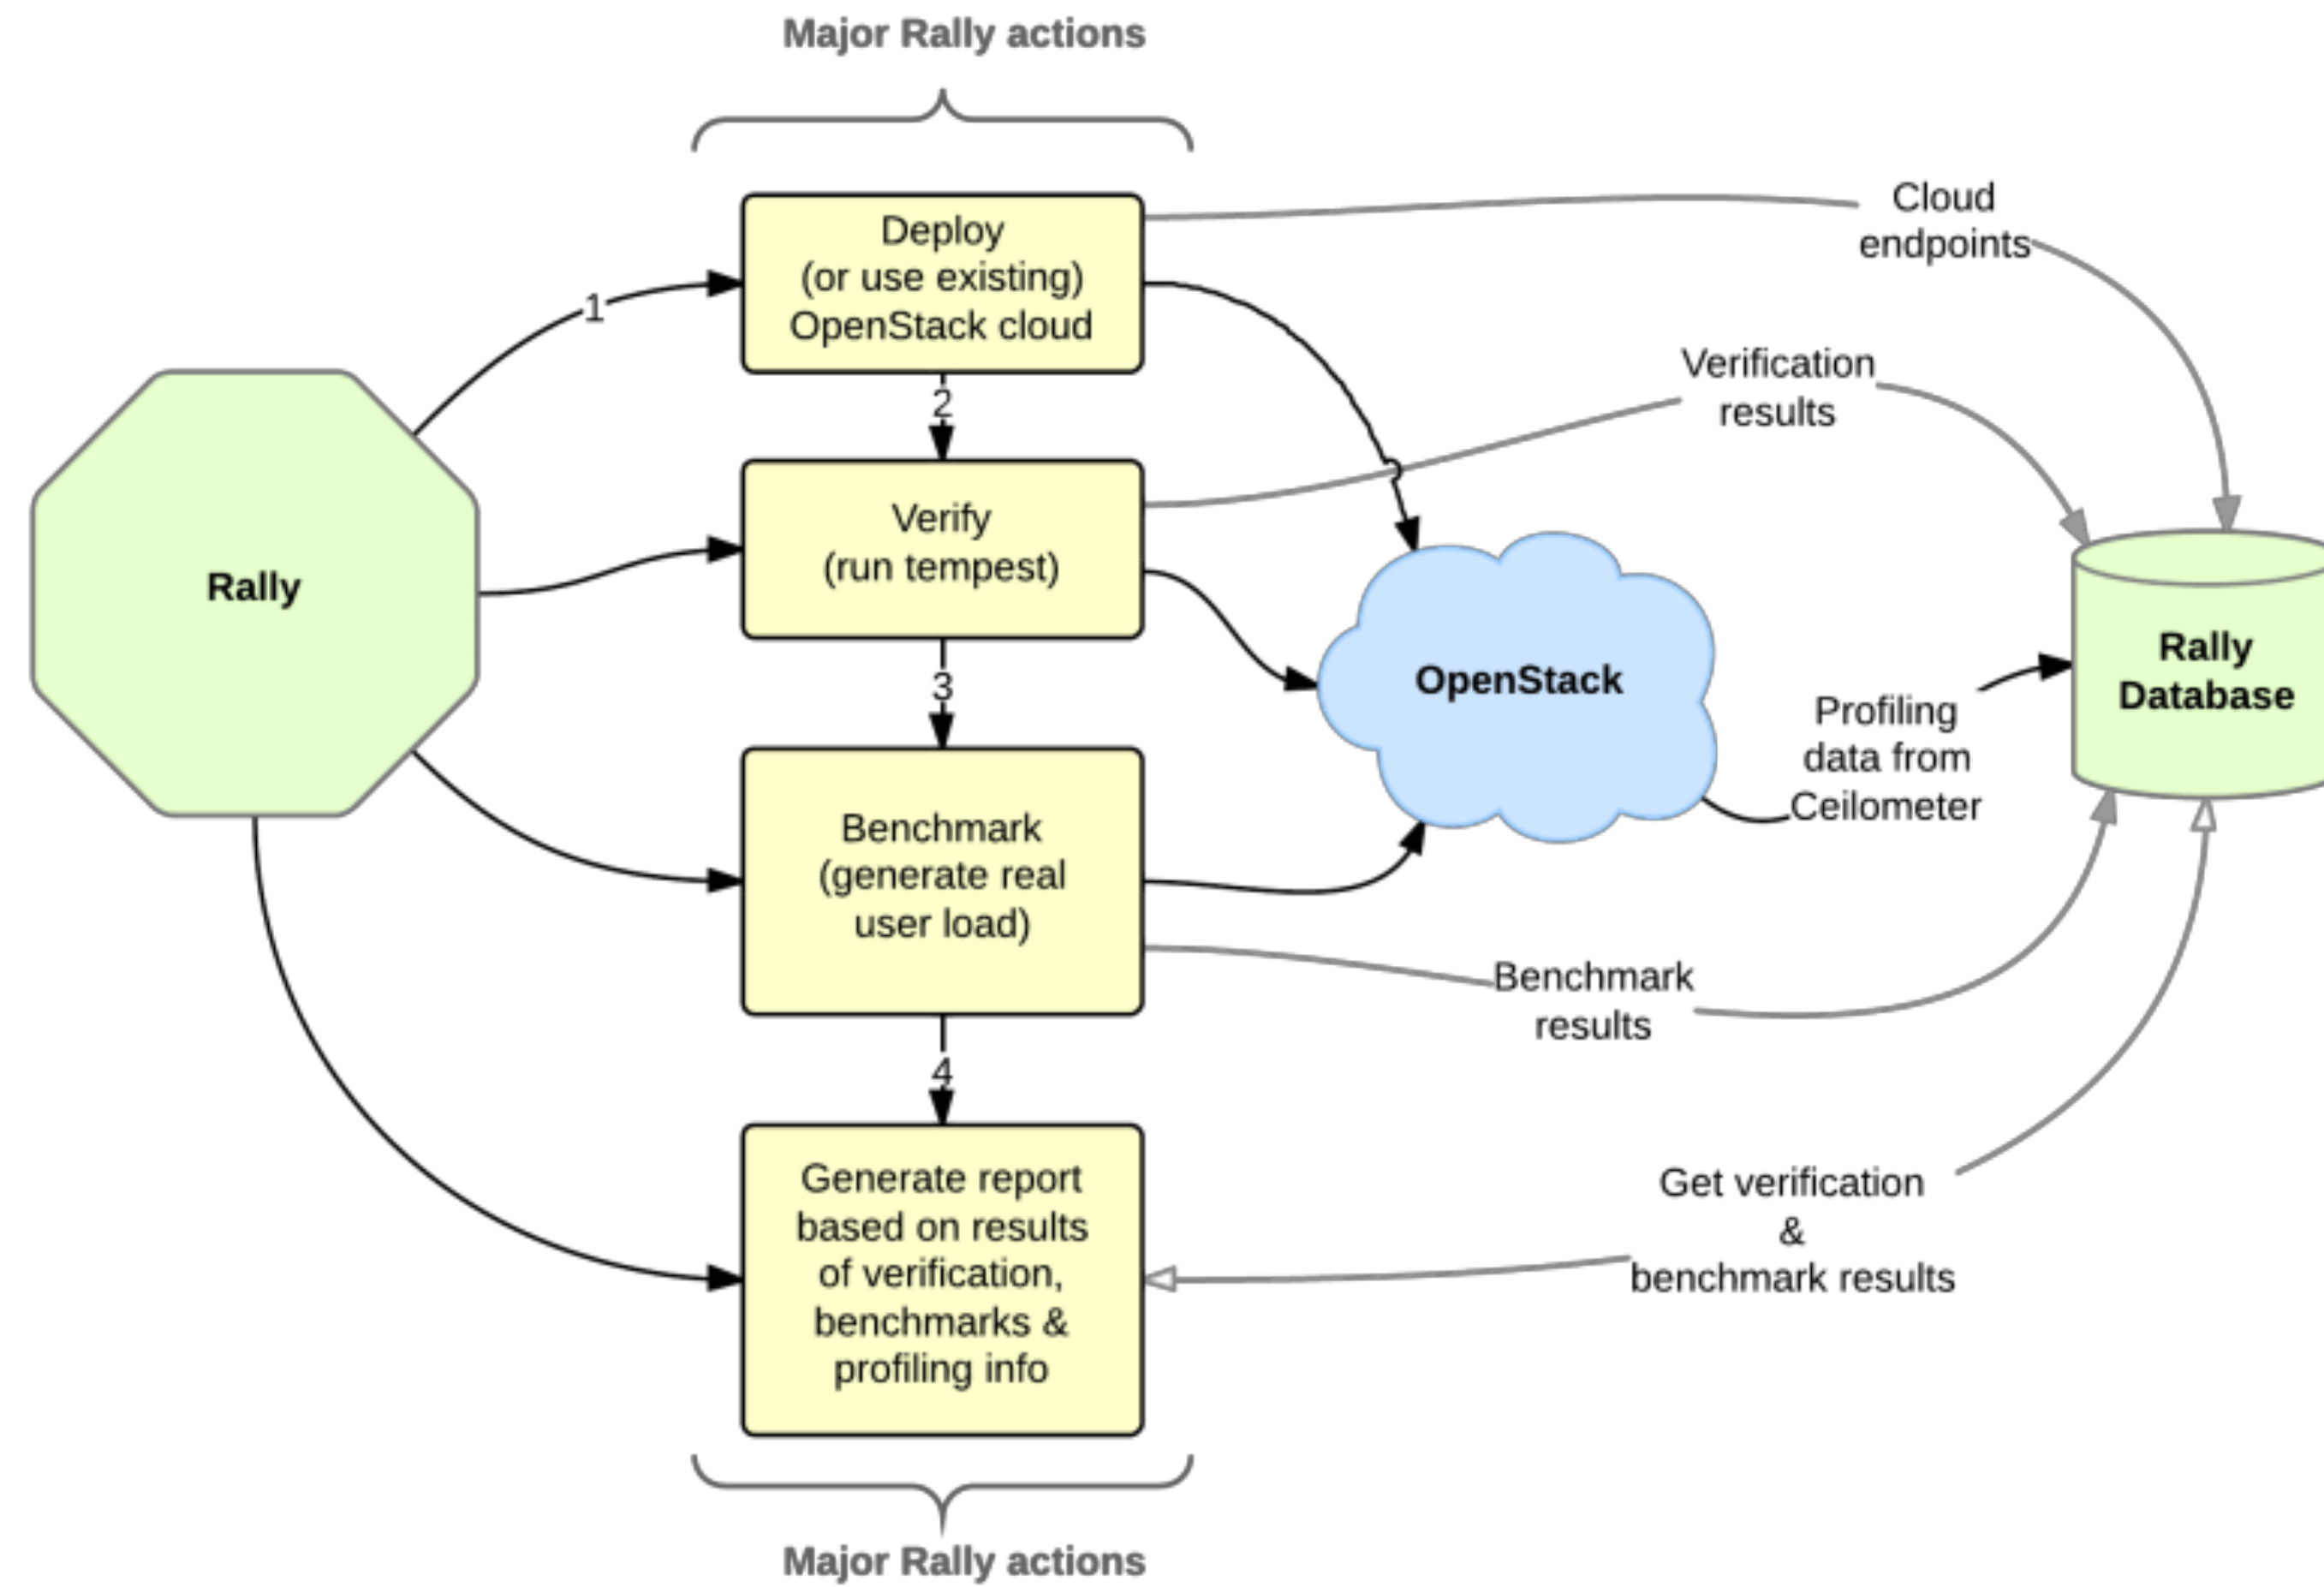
Major Rally actions

Rally

1

Deploy
(or use existing)
OpenStack cloud

2

Verify
(run tempest)

3

Benchmark
(generate real user load)

4

Generate report based on results of verification, benchmarks & profiling info

Major Rally actions

OpenStack

Cloud endpoints

Verification results

Profiling data from Ceilometer

Rally Database

Benchmark results

Get verification & benchmark results